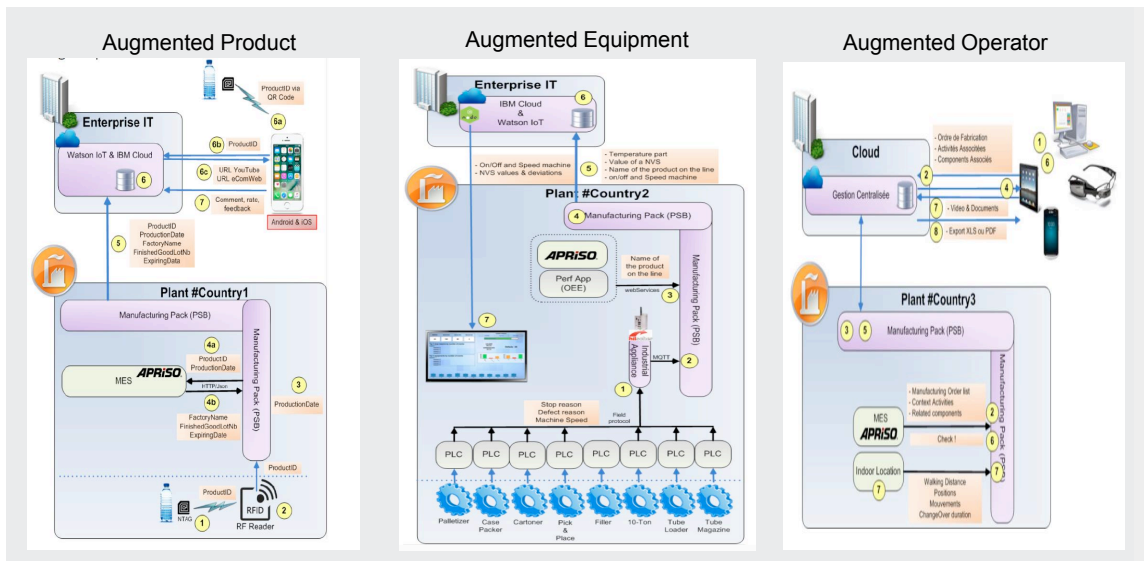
Augmented Product

ProductID via QR Code

6a

Enterprise IT

6b ProductID

Watson IoT & IBM Cloud

6c URL YouTube URL eComWeb

6

7 Comment, rate, feedback

Android & iOS

5 ProductID ProductionDate FactoryName FinishedGoodLotNb ExpiringData

Plant #Country1

Manufacturing Pack (PSB)

4a ProductID ProductionDate

MES APRiSO

HTTP/Json

4b FactoryName FinishedGoodLotNb ExpiringDate

Manufacturing Pack (PSB)

3 ProductionDate

ProductID

ProductID

NTAG 1

RFID 2

RF Reader

Augmented Equipment

Enterprise IT

IBM Cloud & Watson IoT

6

5 - Temperature part - Value of a NVS - Name of the product on the line - on/off and Speed machine

- On/Off and Speed machine - NVS values & deviations

Plant #Country2

4 Manufacturing Pack (PSB)

APRiSO

Perf App (OEE)

Name of the product on the line

webServices 3

Manufacturing Pack (PSB)

7

Industrial Appliance

MQTT 2

1

Stop reason Defect reason Machine Speed

Field protocol

PLC PLC PLC PLC PLC PLC PLC PLC

Palletizer Case Packer Cartoner Pick & Place Filler 10-Ton Tube Loader Tube Magazine

Augmented Operator

Cloud

- Ordre de Fabrication - Activités Associées - Components Associés

1 6

2

4

Gestion Centralisée

7 - Video & Documents

8 - Export XLS ou PDF

Plant #Country3

3 5 Manufacturing Pack (PSB)

- Manufacturing Order list - Context Activities - Related components

MES APRiSO

Check !

2

6

Manufacturing Pack (PSB)

Indoor Location

7

Walking Distance Positions Mouvements ChangeOver duration

7